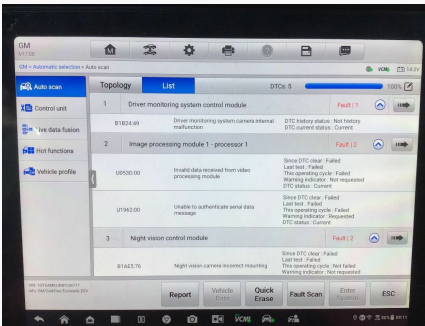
GM
V17.50

GM > Automatic selection > Auto scan

VCMi 14.3V

Auto scan

Control unit

Live data fusion

Hot functions

Vehicle profile

Topology

List

DTCs: 5

100%

1 Driver monitoring system control module

Fault | 1

B1B24:49

Driver monitoring system camera internal malfunction

DTC history status : Not history
DTC current status : Current

2 Image processing module 1 - processor 1

Fault | 2

U0530:00

Invalid data received from video processing module

Since DTC clear : Failed
Last test : Failed
This operating cycle : Failed
Warning indicator : Not requested
DTC status : Current

U1962:00

Unable to authenticate serial data message

Since DTC clear : Failed
Last test : Failed
This operating cycle : Failed
Warning indicator : Not requested
DTC status : Current

3 Night vision control module

Fault | 2

B1A43:76

Night vision camera incorrect mounting

Since DTC clear : Failed
Last test : Failed
This operating cycle : Failed
Warning indicator : Not requested

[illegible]

Report

Vehicle Data

Quick Erase

Fault Scan

Enter System

ESC

VCMi

89% 09:11